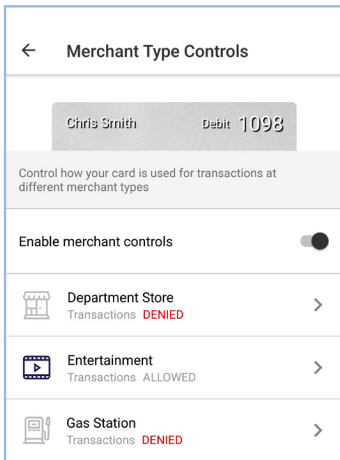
← Merchant Type Controls

Chris Smith Debit 1098

Control how your card is used for transactions at different merchant types

Enable merchant controls

Department Store
Transactions DENIED

Entertainment
Transactions ALLOWED

Gas Station
Transactions DENIED